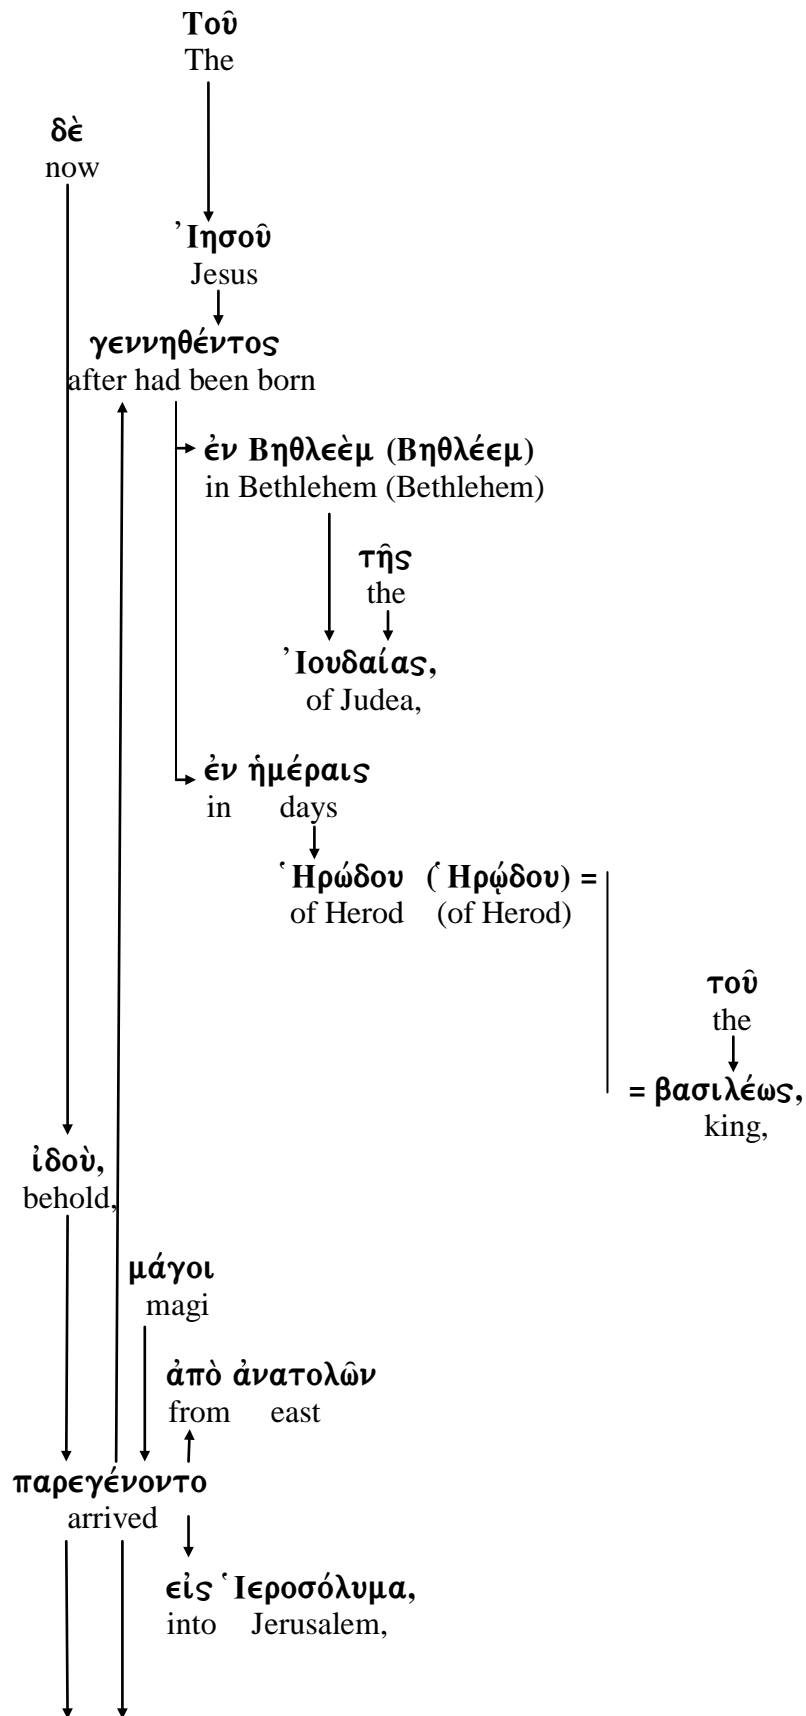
Τοῦ
The

δὲ
now

Ἰησοῦ
Jesus

γεννηθέντος
after had been born

ἐν Βηθλεὲμ (Βηθλέεμ)
in Bethlehem (Bethlehem)

τῆς
the

Ἰουδαίας,
of Judea,

ἐν ἡμέραις
in days

Ἡρώδου (Ἡρῴδου) =
of Herod (of Herod)

τοῦ
the

= βασιλέως,
king,

ἰδοὺ,
behold,

μάγοι
magi

ἀπὸ ἀνατολῶν
from east

παρεγένοντο
arrived

εἰς Ἱεροσόλυμα,
into Jerusalem,